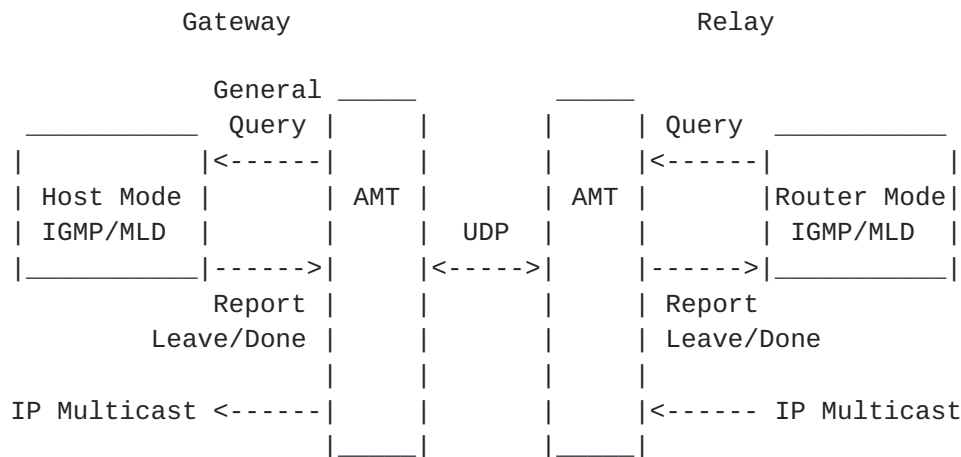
Gateway

Relay

General

Query

Query

Host Mode IGMP/MLD

<------

AMT

UDP

<----->

AMT

<------

Router Mode IGMP/MLD

------>

------>

Report Leave/Done

Report Leave/Done

IP Multicast <------

<------ IP Multicast